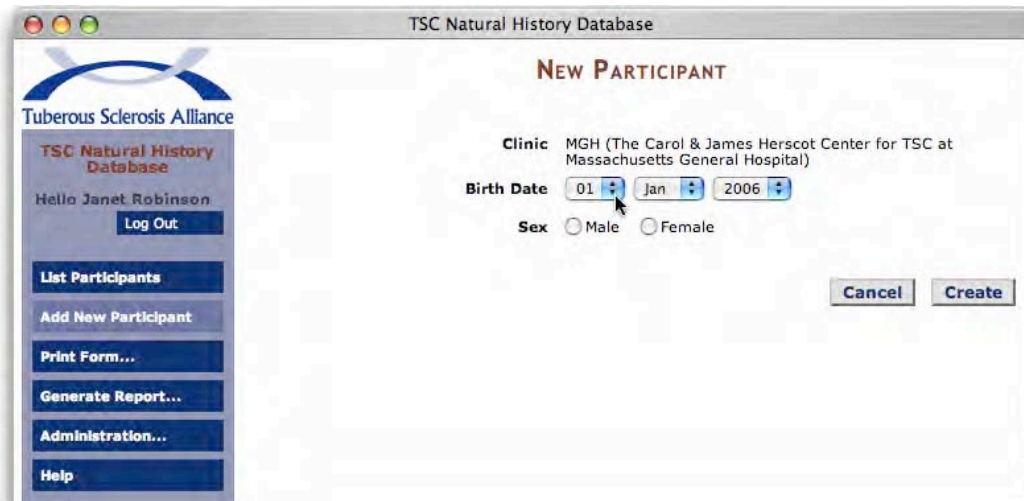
TSC Natural History Database

Tuberous Sclerosis Alliance

TSC Natural History Database

Hello Janet Robinson

Log Out

List Participants

Add New Participant

Print Form...

Generate Report...

Administration...

Help

NEW PARTICIPANT

Clinic MGH (The Carol & James Herscot Center for TSC at Massachusetts General Hospital)

Birth Date 01 Jan 2006

Sex Male Female

Cancel Create